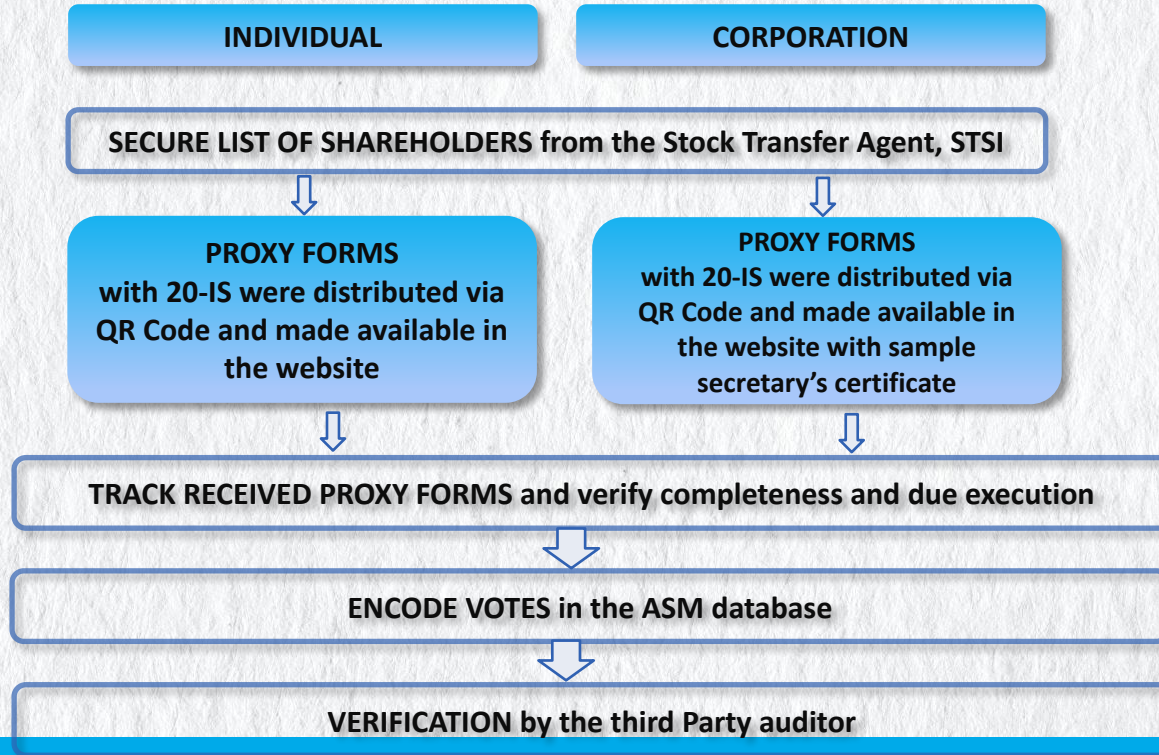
INDIVIDUAL

CORPORATION

SECURE LIST OF SHAREHOLDERS from the Stock Transfer Agent, STSI

PROXY FORMS
with 20-IS were distributed via QR Code and made available in the website

PROXY FORMS
with 20-IS were distributed via QR Code and made available in the website with sample secretary's certificate

TRACK RECEIVED PROXY FORMS and verify completeness and due execution

ENCODE VOTES in the ASM database

VERIFICATION by the third Party auditor